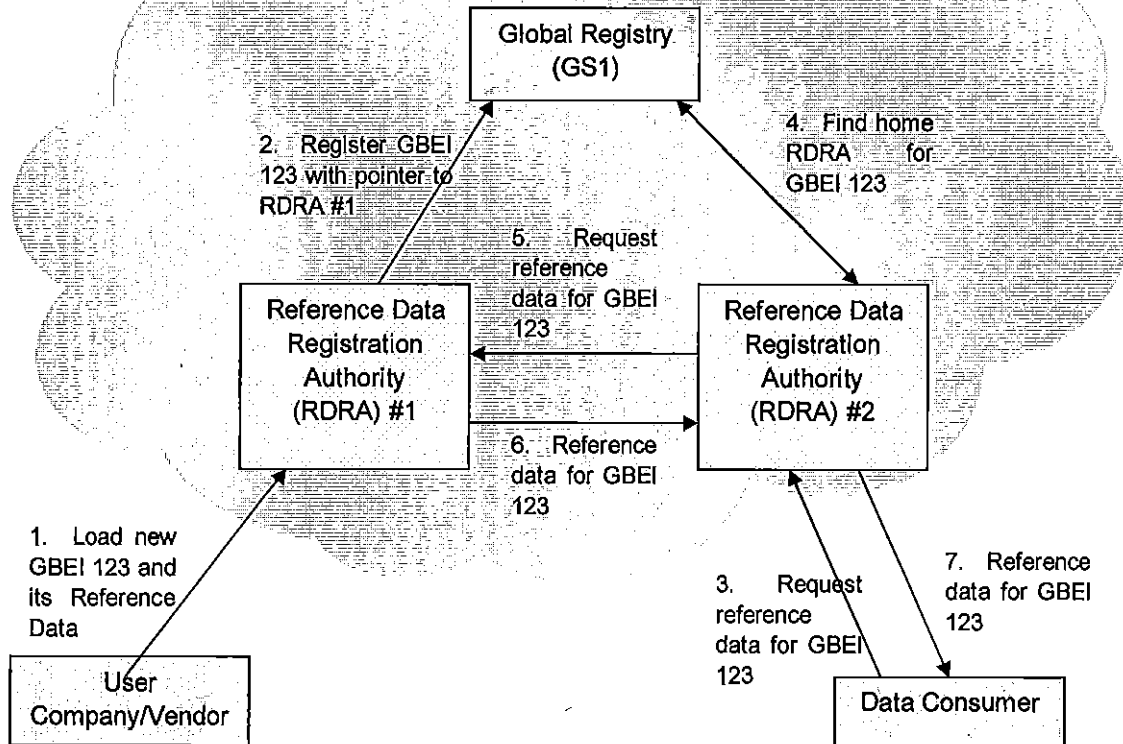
Global Registry (GS1)

2. Register GBEI 123 with pointer to RDRA #1

4. Find home RDRA for GBEI 123

5. Request reference data for GBEI 123

Reference Data Registration Authority (RDRA) #1

Reference Data Registration Authority (RDRA) #2

6. Reference data for GBEI 123

1. Load new GBEI 123 and its Reference Data

3. Request reference data for GBEI 123

7. Reference data for GBEI 123

User Company/Vendor

Data Consumer